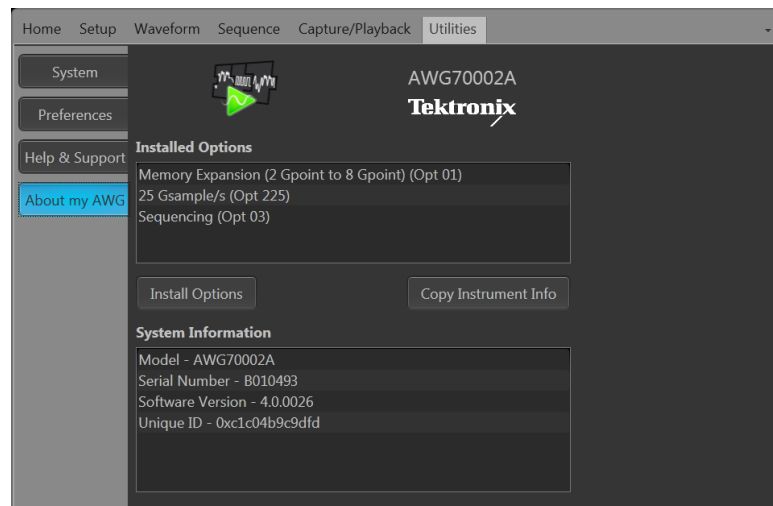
Home Setup Waveform Sequence Capture/Playback Utilities

System

Preferences

Help & Support

About my AWG

AWG70002A

Tektronix

Installed Options

Memory Expansion (2 Gpoint to 8 Gpoint) (Opt 01)
25 Gsample/s (Opt 225)
Sequencing (Opt 03)

Install Options

Copy Instrument Info

System Information

Model - AWG70002A
Serial Number - B010493
Software Version - 4.0.0026
Unique ID - 0xc1c04b9c9dfd